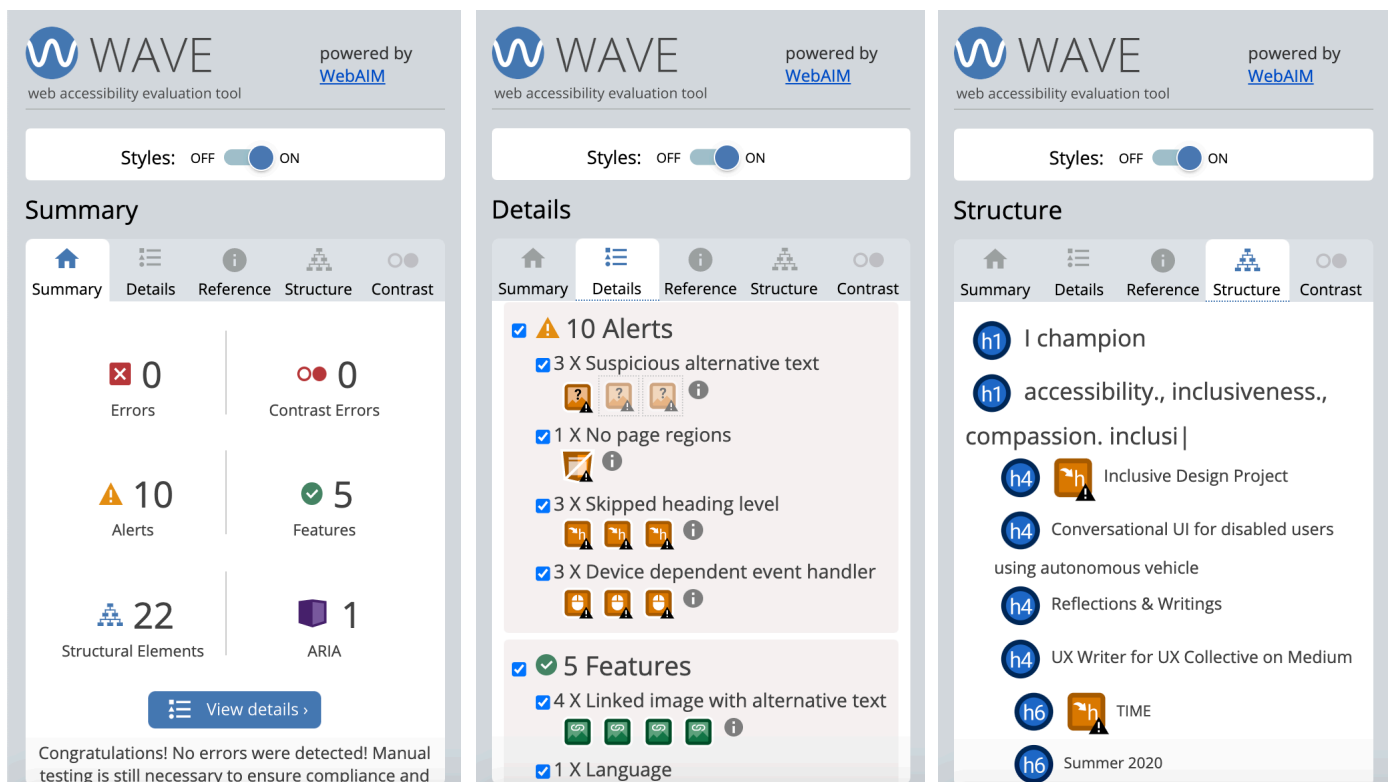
WAVE
web accessibility evaluation tool
powered by WebAIM

Styles: OFF ON

Summary

Summary Details Reference Structure Contrast

0
Errors

0
Contrast Errors

10
Alerts

5
Features

22
Structural Elements

1
ARIA

View details ›

Congratulations! No errors were detected! Manual testing is still necessary to ensure compliance and

WAVE
web accessibility evaluation tool
powered by WebAIM

Styles: OFF ON

Details

Summary Details Reference Structure Contrast

10 Alerts

3 X Suspicious alternative text

1 X No page regions

3 X Skipped heading level

3 X Device dependent event handler

5 Features

4 X Linked image with alternative text

1 X Language

WAVE
web accessibility evaluation tool
powered by WebAIM

Styles: OFF ON

Structure

Summary Details Reference Structure Contrast

h1 I champion

h1 accessibility., inclusiveness., compassion. inclusi|

h4 h Inclusive Design Project

h4 Conversational UI for disabled users using autonomous vehicle

h4 Reflections & Writings

h4 UX Writer for UX Collective on Medium

h6 h TIME

h6 Summer 2020